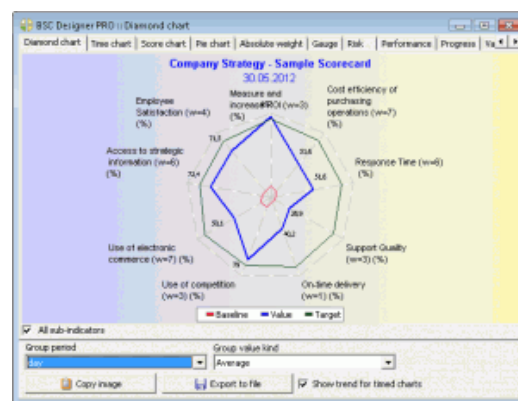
BSC Designer PRO :: Diamond chart

Diamond chart | Time chart | Score chart | Pie chart | Absolute weight | Gauge | Risk | Performance | Progress | Va

Company Strategy - Sample Scorecard
30.05.2012

Measure and increase ROI (w=3) (%)

Cost efficiency of purchasing operations (w=7) (%)

Employee Satisfaction (w=4) (%)

Access to strategic information (w=6) (%)

Response Time (w=6) (%)

Support Quality (w=3) (%)

Use of electronic commerce (w=7) (%) (%)

Use of competition (w=3) (%)

On-time delivery (w=1) (%)

71,5

72,4

53,5

79

40,2

28,9

51,6

51,6

Baseline
Value
Target

All sub-indicators

Group period
day

Group value kind
Average

Copy image

Export to file

Show trend for timed charts